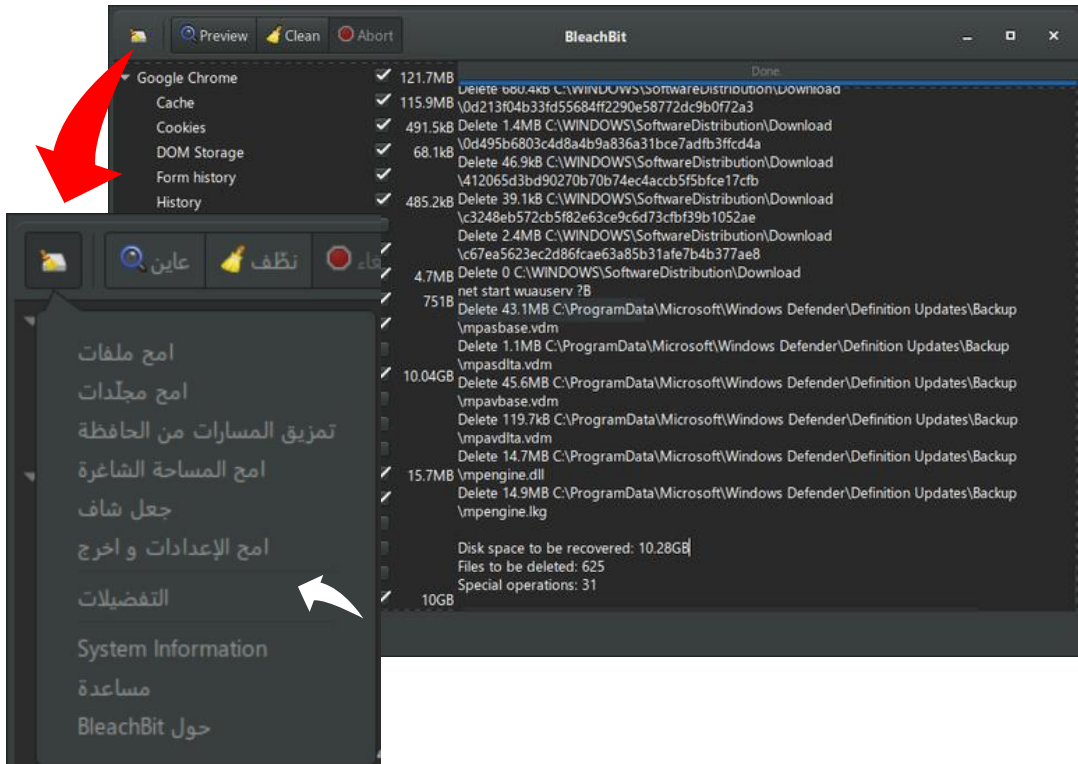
Preview Clean Abort BleachBit

Google Chrome
Cache
Cookies
DOM Storage
Form history
History

121.7MB
115.9MB
491.5kB
68.1kB
485.2kB
4.7MB
751B
10.04GB
15.7MB
10GB

Done.

Delete 660.4kB C:\WINDOWS\SoftwareDistribution\Download\0d213f04b33fd55684ff2290e58772dc9b0f72a3
Delete 1.4MB C:\WINDOWS\SoftwareDistribution\Download\0d495b6803c4d8a4b9a836a31bce7adfb3ffcd4a
Delete 46.9kB C:\WINDOWS\SoftwareDistribution\Download\412065d3bd90270b70b74ec4accb5f5bfce17cfb
Delete 39.1kB C:\WINDOWS\SoftwareDistribution\Download\c3248eb572cb5f82e63ce9c6d73cfbf39b1052ae
Delete 2.4MB C:\WINDOWS\SoftwareDistribution\Download\c67ea5623ec2d86fcae63a85b31afe7b4b377ae8
Delete 0 C:\WINDOWS\SoftwareDistribution\Download
net start wuauserv ?B
Delete 43.1MB C:\ProgramData\Microsoft\Windows Defender\Definition Updates\Backup\mpasbase.vdm
Delete 1.1MB C:\ProgramData\Microsoft\Windows Defender\Definition Updates\Backup\mpasdlta.vdm
Delete 45.6MB C:\ProgramData\Microsoft\Windows Defender\Definition Updates\Backup\mpavbase.vdm
Delete 119.7kB C:\ProgramData\Microsoft\Windows Defender\Definition Updates\Backup\mpavdlta.vdm
Delete 14.7MB C:\ProgramData\Microsoft\Windows Defender\Definition Updates\Backup\mpengine.dll
Delete 14.9MB C:\ProgramData\Microsoft\Windows Defender\Definition Updates\Backup\mpengine.lkg

Disk space to be recovered: 10.28GB
Files to be deleted: 625
Special operations: 31

عاين نظّف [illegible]ء

امح ملفات
امح مجلّدات
تمزيق المسارات من الحافظة
امح المساحة الشاغرة
جعل شاف
امح الإعدادات و اخرج
التفضيلات
System Information
مساعدة
حول BleachBit